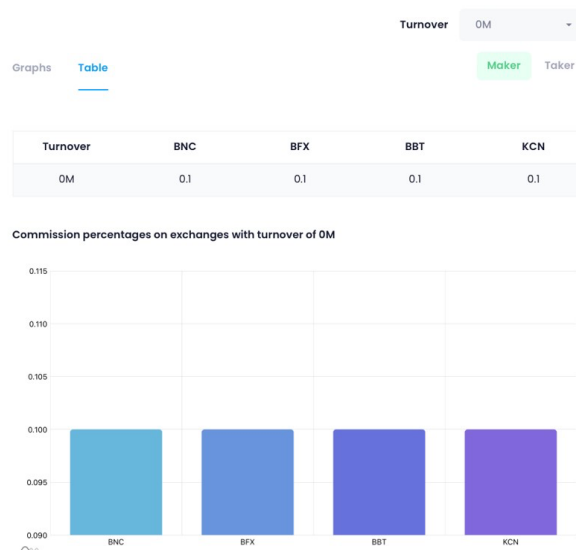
Turnover 0M

Graphs Table

Maker Taker

| Turnover | BNC | BFX | BBT | KCN |
|---|---|---|---|---|
| 0M | 0.1 | 0.1 | 0.1 | 0.1 |

Commission percentages on exchanges with turnover of 0M

0.115
0.110
0.105
0.100
0.095
0.090

BNC BFX BBT KCN